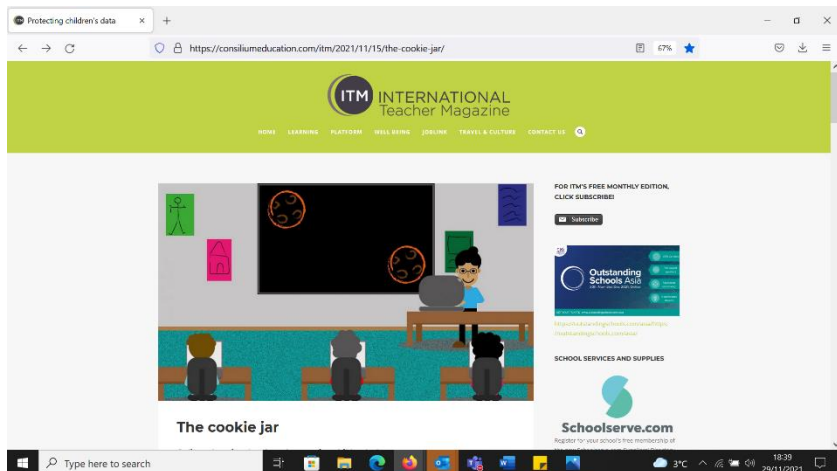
Protecting children's data ×

https://consiliumeducation.com/itm/2021/11/15/the-cookie-jar/

67%

ITM INTERNATIONAL Teacher Magazine

HOME LEARNING PLATFORM WELL BEING JOBLINK TRAVEL & CULTURE CONTACT US

FOR ITM'S FREE MONTHLY EDITION, CLICK SUBSCRIBE!

Subscribe

Outstanding Schools Asia

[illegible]

SCHOOL SERVICES AND SUPPLIES

Schoolserve.com

Register for your school's free membership of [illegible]

The cookie jar

Type here to search

3°C

18:39
29/11/2021